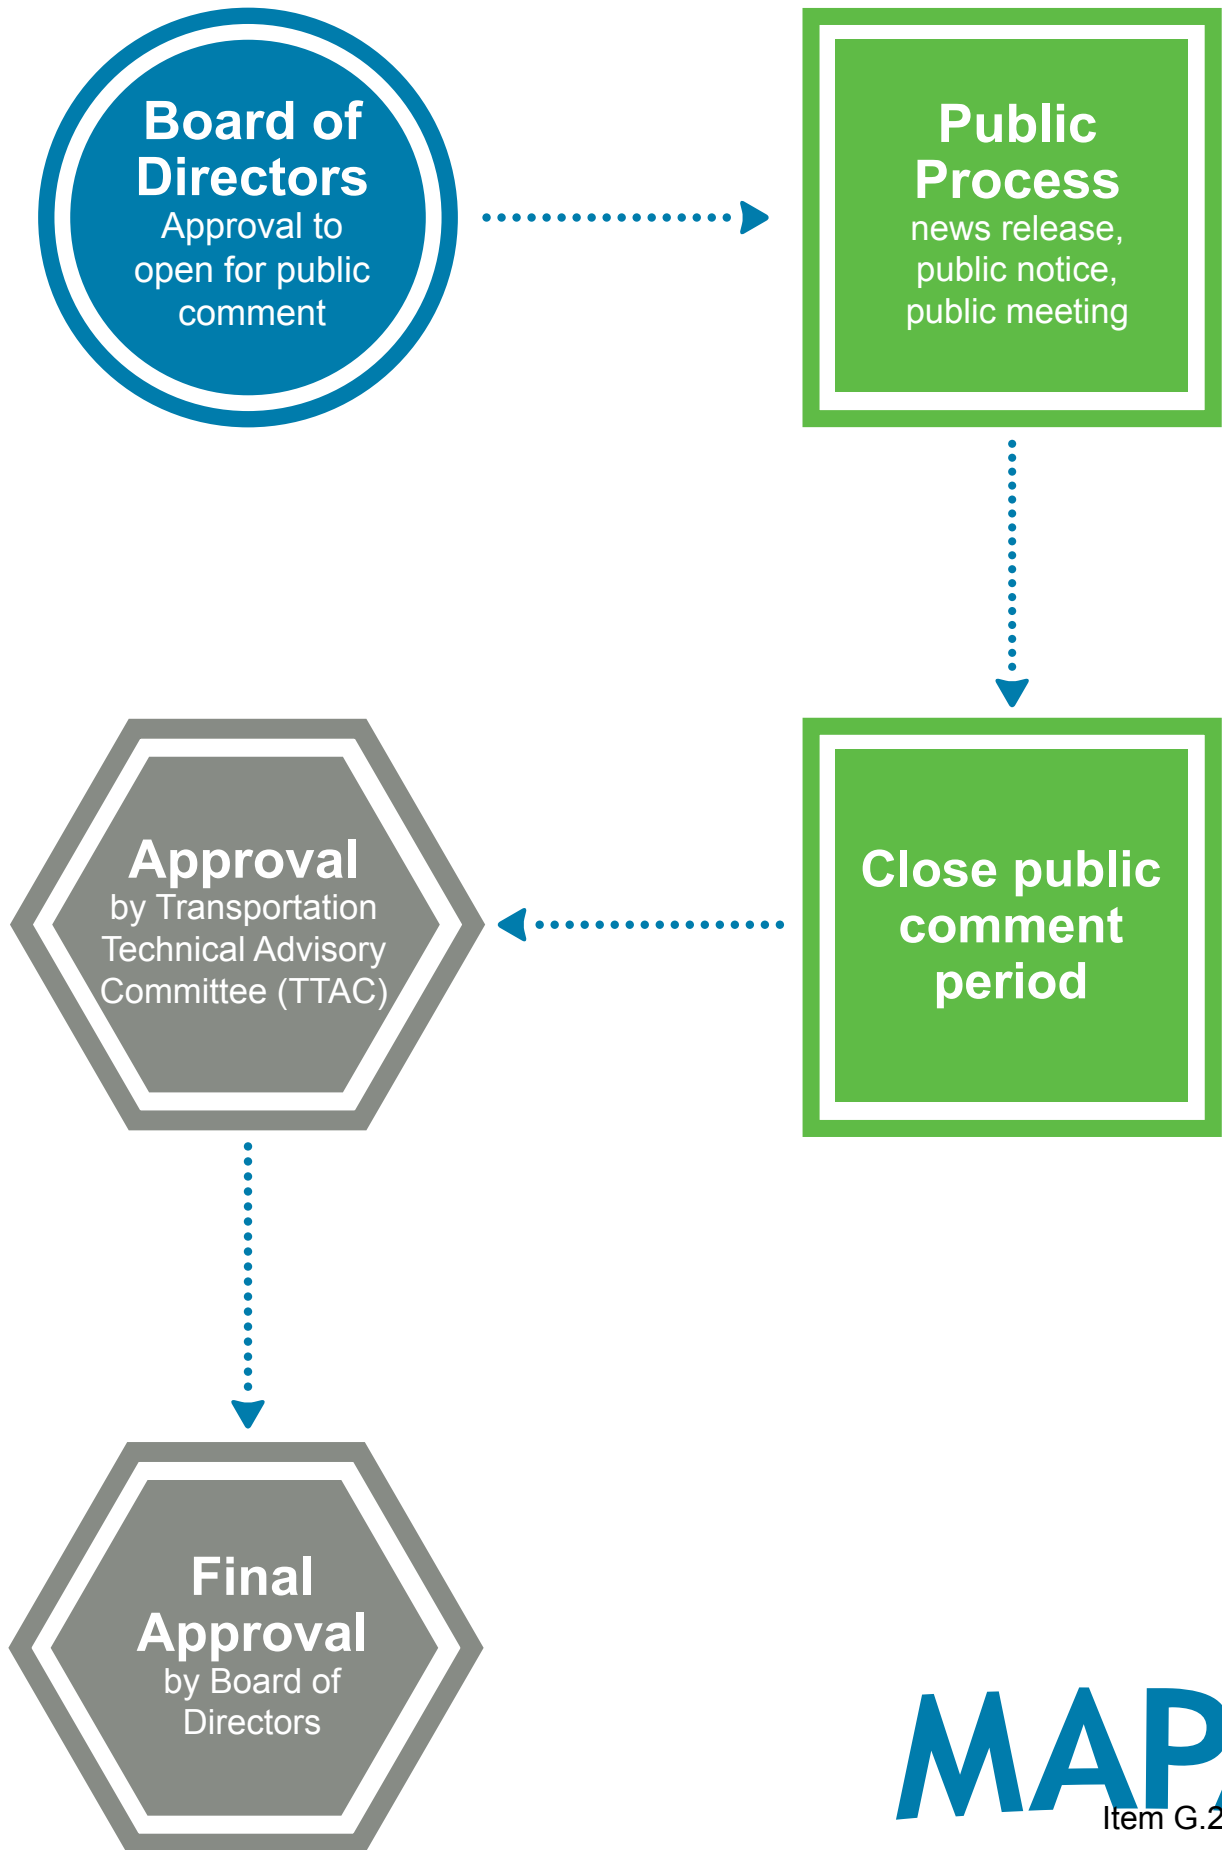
Board of Directors
Approval to open for public comment

Public Process
news release, public notice, public meeting

Close public comment period

Approval
by Transportation Technical Advisory Committee (TTAC)

Final Approval
by Board of Directors

MAP

Item G.2